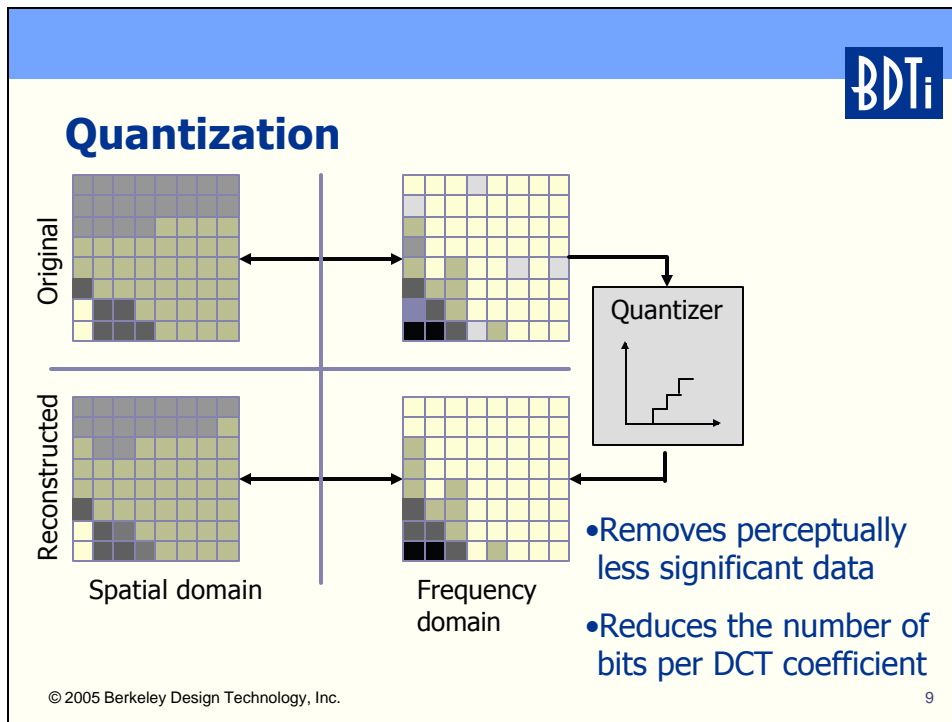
BDTi

Quantization

Original

Reconstructed

Quantizer

Spatial domain

Frequency domain

•Removes perceptually less significant data

•Reduces the number of bits per DCT coefficient

© 2005 Berkeley Design Technology, Inc.

9